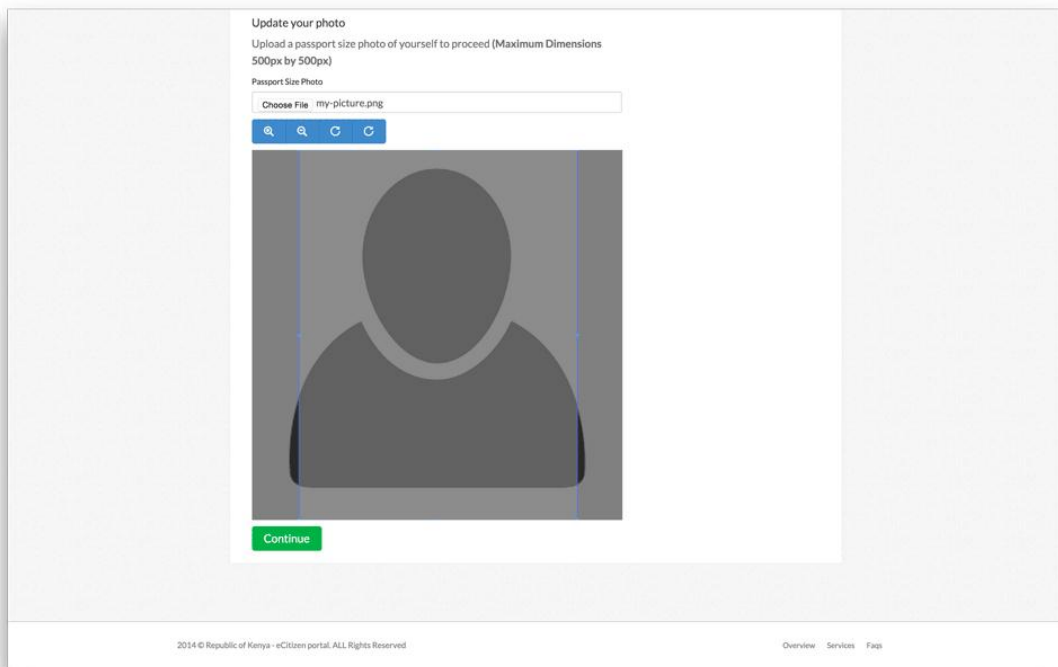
Update your photo

Upload a passport size photo of yourself to proceed **(Maximum Dimensions 500px by 500px)**

Passport Size Photo

Choose File my-picture.png

Continue

2014 © Republic of Kenya - eCitizen portal. ALL Rights Reserved

Overview Services Faqs